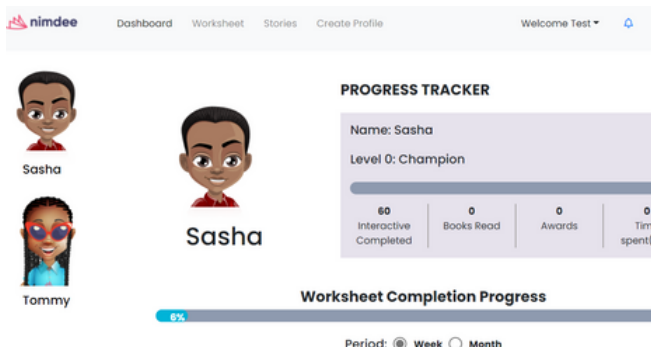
nimdee

Dashboard Worksheet Stories Create Profile

Welcome Test

Sasha

Tommy

Sasha

PROGRESS TRACKER

Name: Sasha

Level 0: Champion

60 Interactive Completed

0 Books Read

0 Awards

0 Tim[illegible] spent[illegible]

Worksheet Completion Progress

6%

Period: Week Month